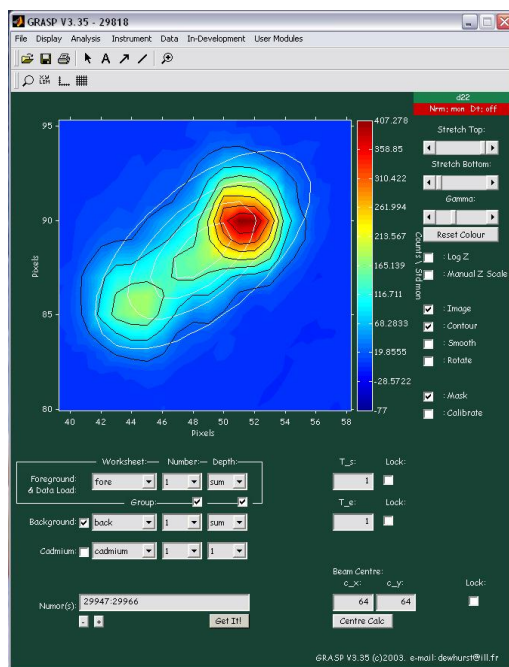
GRASP V3.35 - 29818

File Display Analysis Instrument Data In-Development User Modules

d22
Nrm: mon Dt: off

Stretch Top:

Stretch Bottom:

Gamma:

Reset Colour

: Log Z
: Manual Z Scale
: Image
: Contour
: Smooth
: Rotate
: Mask
: Calibrate

407.278
358.85
310.422
261.994
213.567
165.139
116.711
68.2833
19.8555
-28.5722
-77

Counts \ Std mon

95
90
85
80
Pixels

40 42 44 46 48 50 52 54 56 58
Pixels

Worksheet: Number: Depth:
Foreground: & Data Load: fore 1 sum
Group:
Background: back 1 sum
Cadmium: cadmium 1 1

T_s: 1 Lock:
T_e: 1

Beam Centre:
c_x: c_y: Lock:
64 64
Centre Calc

Numor(s): 29947:29966
- + Get It!

GRASP V3.35 (c)2003. e-mail: dewhurst@ill.fr